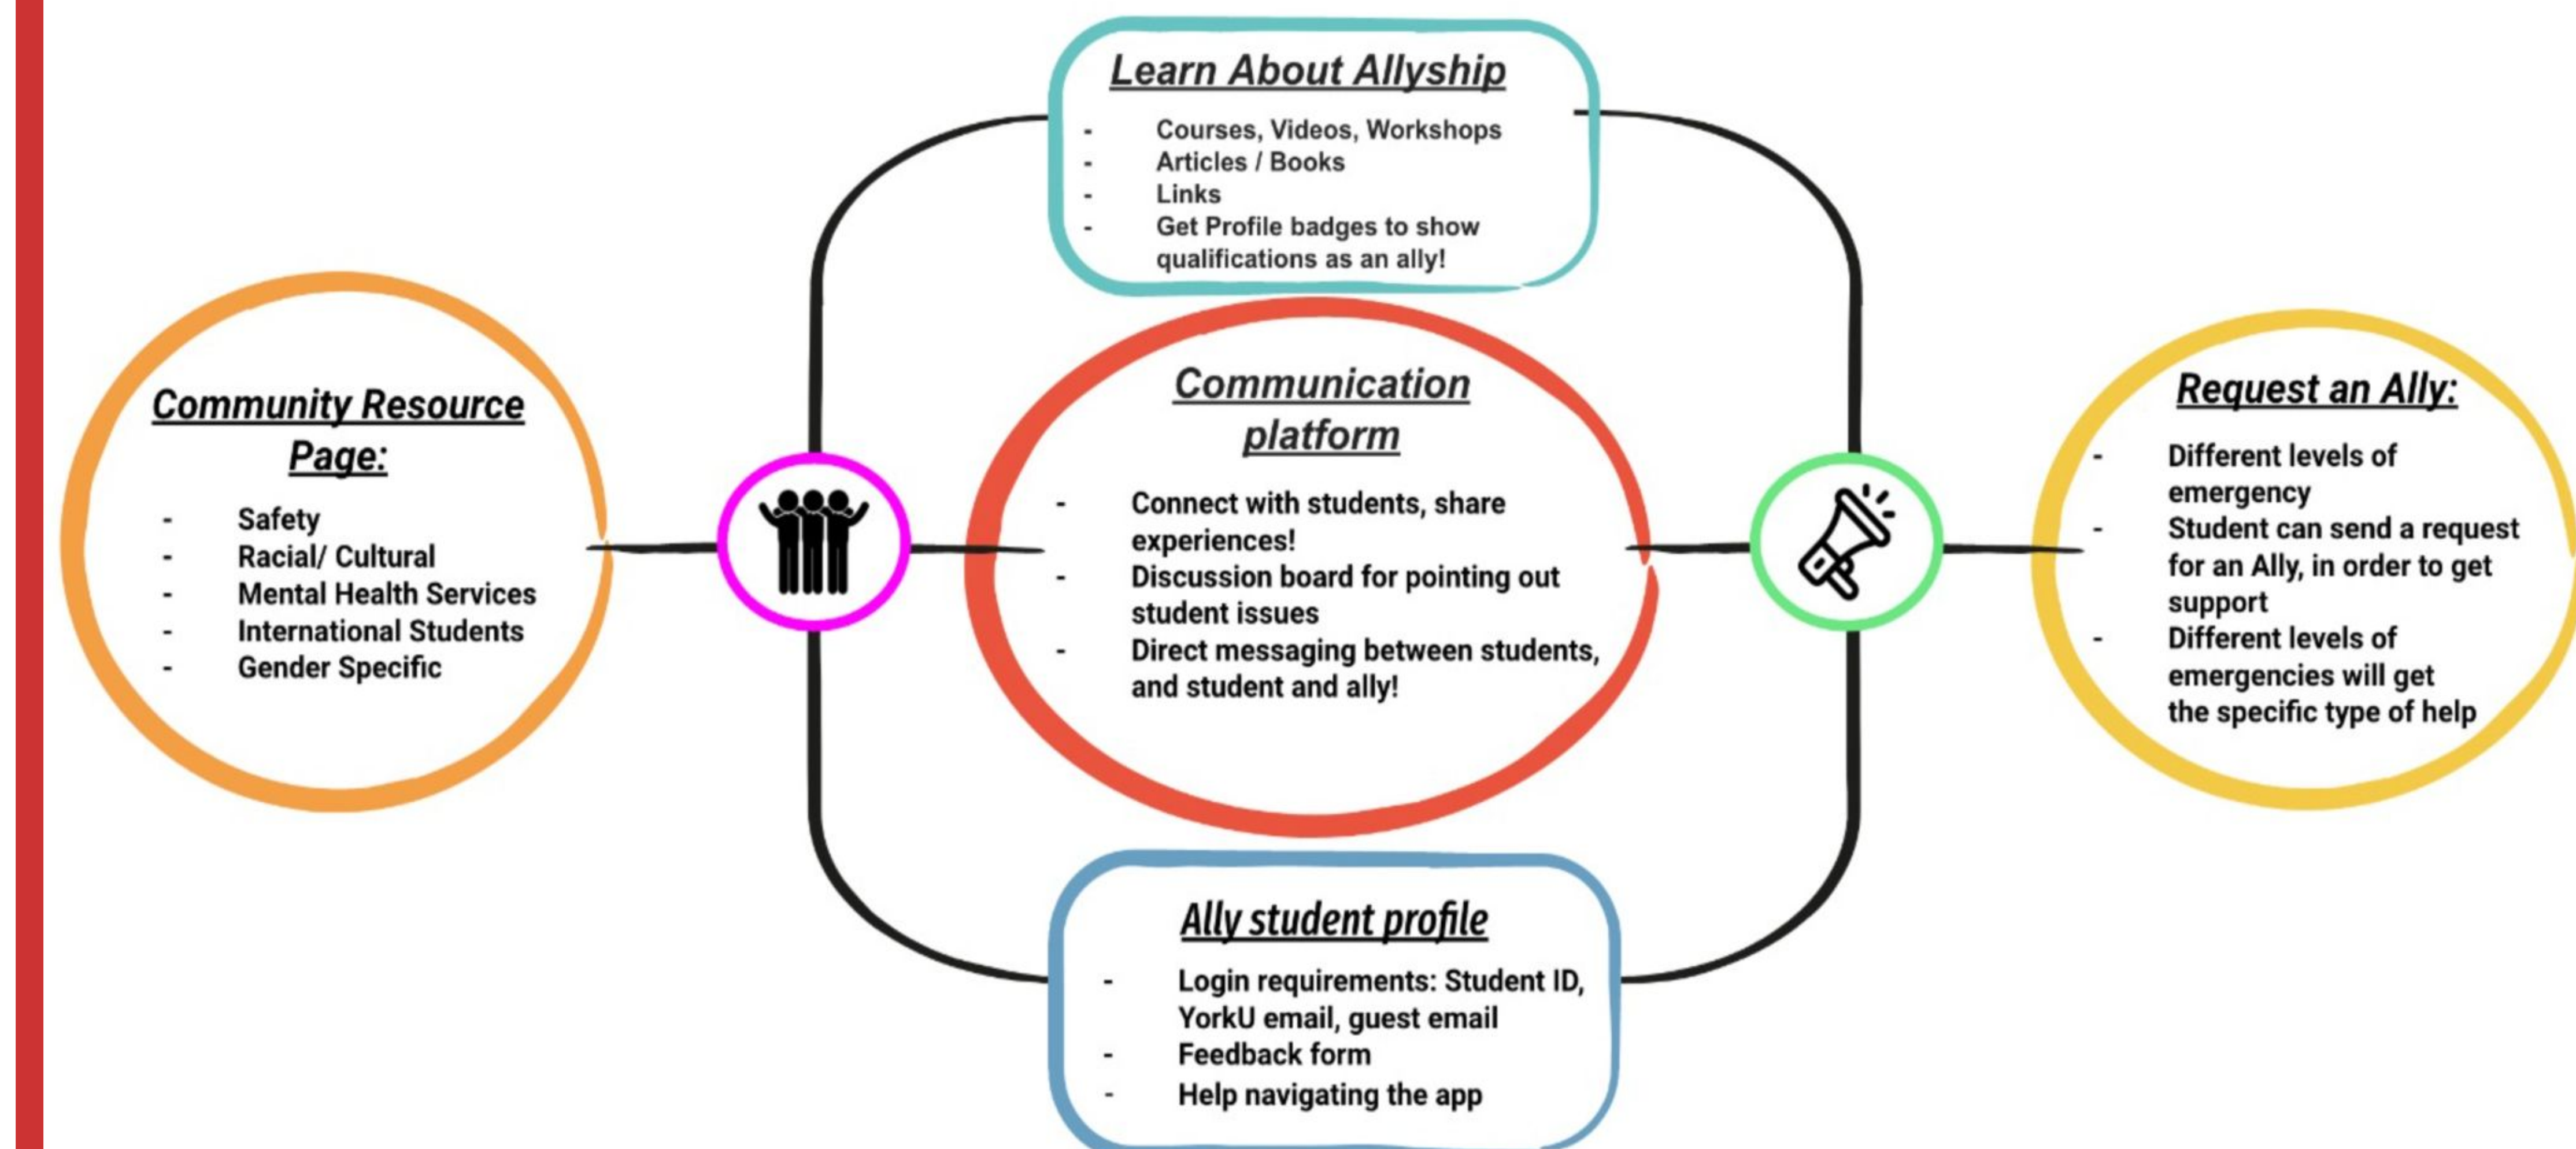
Learn About Allyship

- Courses, Videos, Workshops
- Articles / Books
- Links
- Get Profile badges to show qualifications as an ally!

Community Resource Page:

- Safety
- Racial/ Cultural
- Mental Health Services
- International Students
- Gender Specific

Communication platform

- Connect with students, share experiences!
- Discussion board for pointing out student issues
- Direct messaging between students, and student and ally!

Request an Ally:

- Different levels of emergency
- Student can send a request for an Ally, in order to get support
- Different levels of emergencies will get the specific type of help

Ally student profile

- Login requirements: Student ID, YorkU email, guest email
- Feedback form
- Help navigating the app